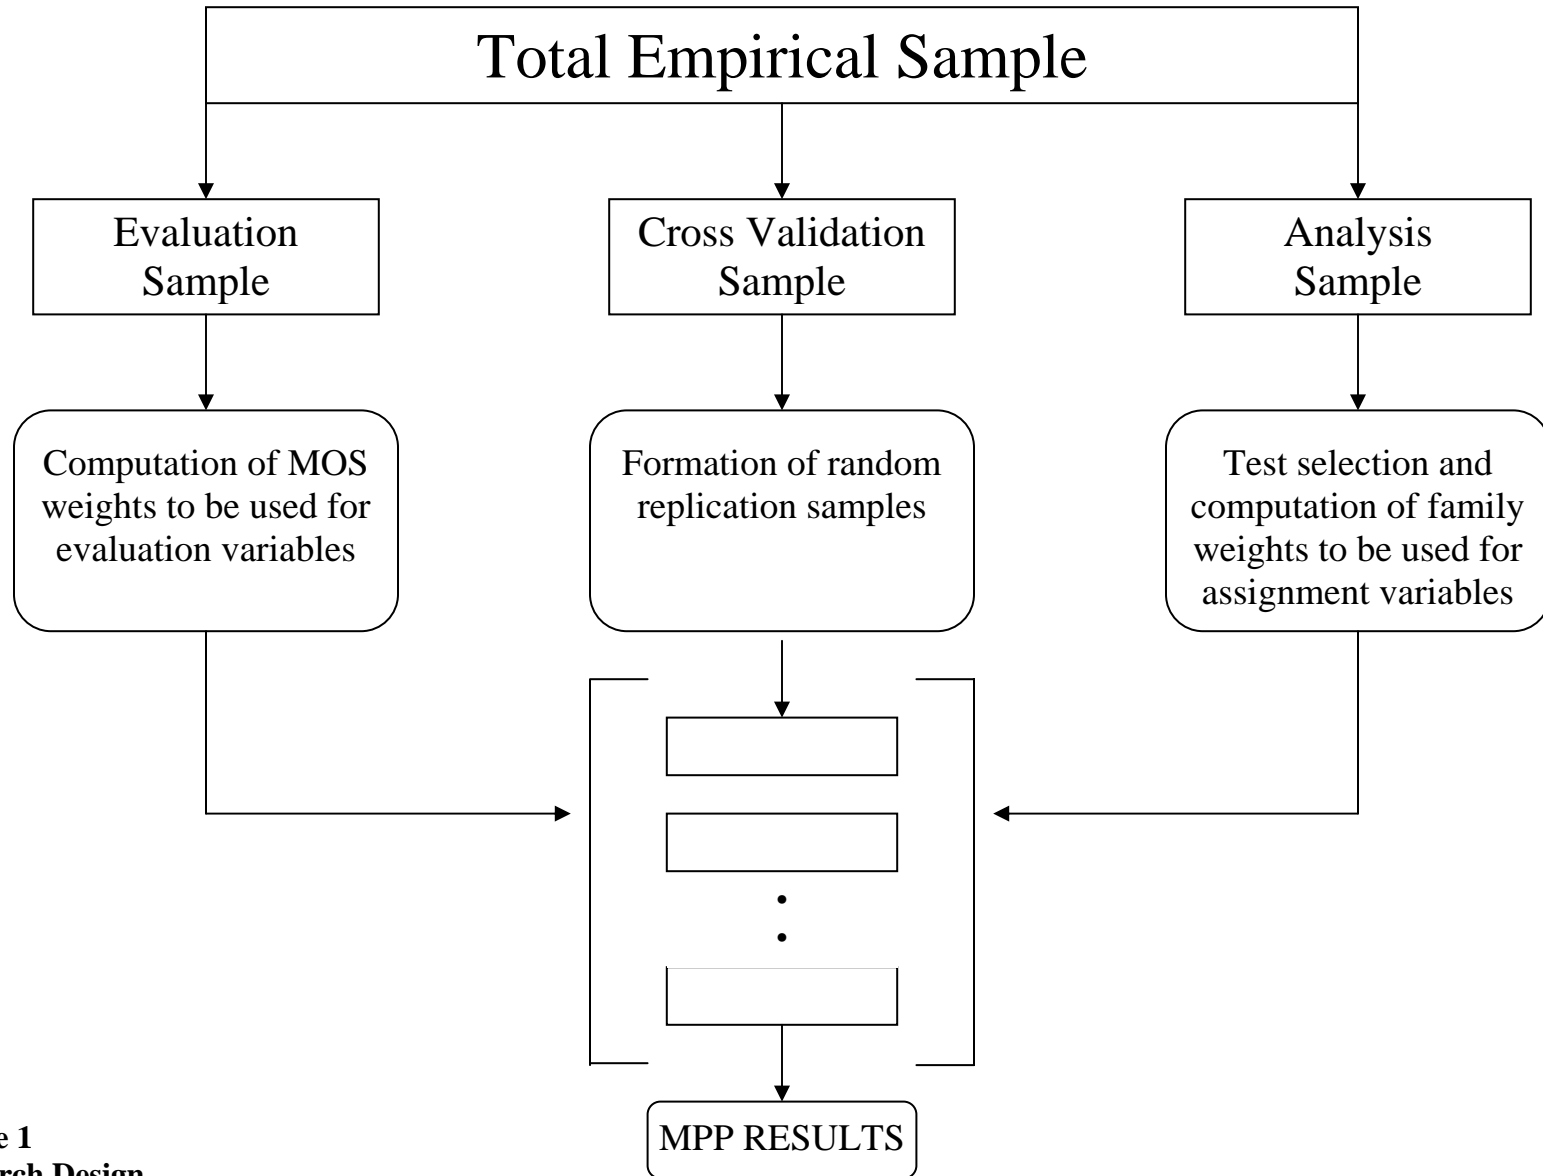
Total Empirical Sample

Evaluation Sample

Cross Validation Sample

Analysis Sample

Computation of MOS weights to be used for evaluation variables

Formation of random replication samples

Test selection and computation of family weights to be used for assignment variables

•
•

MPP RESULTS

e 1
rch Design